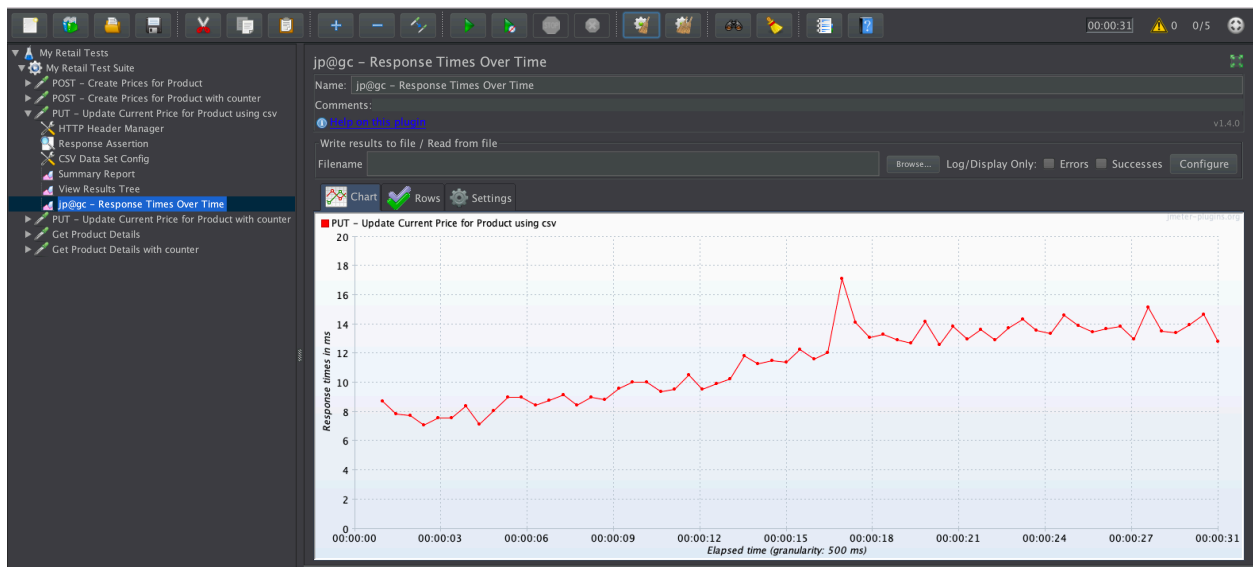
00:00:31 0 0/5

My Retail Tests
My Retail Test Suite
POST - Create Prices for Product
POST - Create Prices for Product with counter
PUT - Update Current Price for Product using csv
HTTP Header Manager
Response Assertion
CSV Data Set Config
Summary Report
View Results Tree
jp@gc - Response Times Over Time
PUT - Update Current Price for Product with counter
Get Product Details
Get Product Details with counter

jp@gc - Response Times Over Time

Name: jp@gc - Response Times Over Time

Comments:

Help on this plugin

v1.4.0

Write results to file / Read from file

Filename

Browse...

Log/Display Only:

Errors

Successes

Configure

Chart

Rows

Settings

PUT - Update Current Price for Product using csv

jmeter-plugins.org

Response times in ms

20
18
16
14
12
10
8
6
4
2
0

00:00:00 00:00:03 00:00:06 00:00:09 00:00:12 00:00:15 00:00:18 00:00:21 00:00:24 00:00:27 00:00:31

Elapsed time (granularity: 500 ms)